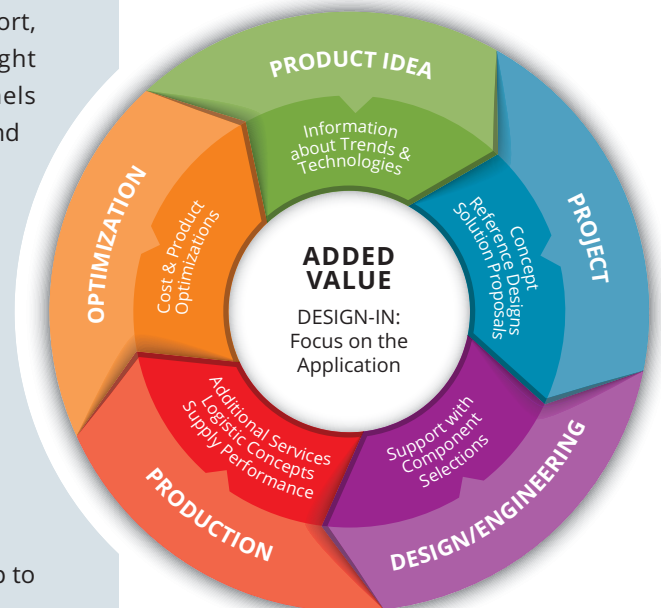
ort,
ght
nels
nd

PRODUCT IDEA

Information about Trends & Technologies

PROJECT

Concept Reference Designs Solution Proposals

DESIGN/ENGINEERING

Support with Component Selections

PRODUCTION

Additional Services Logistic Concepts Supply Performance

OPTIMIZATION

Cost & Product Optimizations

ADDED VALUE

DESIGN-IN: Focus on the Application

p to